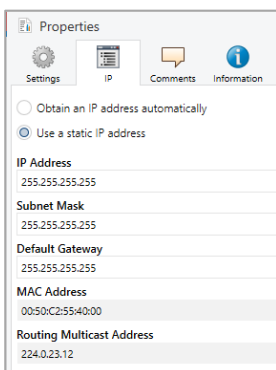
Properties

Settings
IP
Comments
Information

Obtain an IP address automatically
Use a static IP address

IP Address
255.255.255.255

Subnet Mask
255.255.255.255

Default Gateway
255.255.255.255

MAC Address
00:50:C2:55:40:00

Routing Multicast Address
224.0.23.12